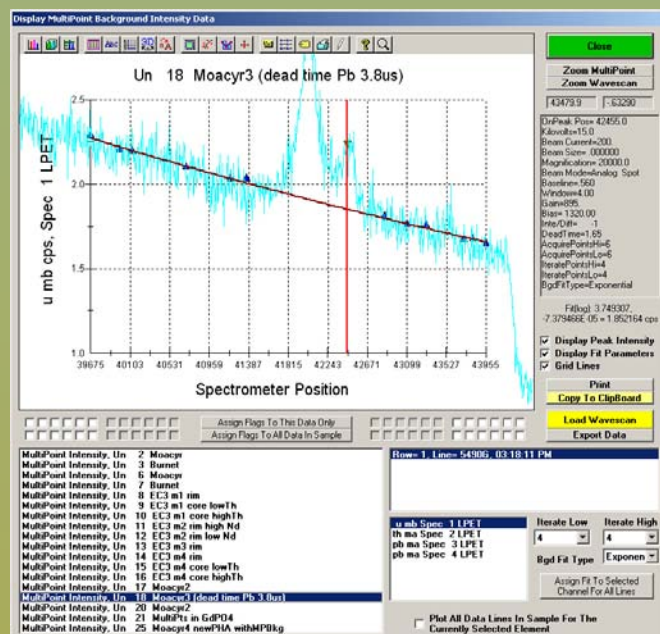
Display MultiPoint Background Intensity Data

Un 18 Moacyr3 (dead time Pb 3.8us)

2.5
2.0
1.5
1.0

u mb cps, Spec 1 LPET

39675 40103 40531 40959 41387 41815 42243 42671 43099 43527 43955

Spectrometer Position

Close
Zoom MultiPoint
Zoom Wavescan
43479.9 | -.63290

OnPeak Pos= 42455.0
Kilovolts=15.0
Beam Current=200.
Beam Size= .000000
Magnification= 20000.0
Beam Mode=Analog Spot
Baseline=.560
Window=4.00
Gain=895.
Bias= 1320.00
Inte/Diff= -1
DeadTime=1.65
AcquirePointsHi=6
AcquirePointsLo=6
IteratePointsHi=4
IteratePointsLo=4
BgdFitType=Exponential

Fit(bg): 3.749307, -7.379466E-05 = 1.852164 cps

Display Peak Intensity
Display Fit Parameters
Grid Lines

Print
Copy To ClipBoard
Load Wavescan
Export Data

Assign Flags To This Data Only
Assign Flags To All Data In Sample

MultiPoint Intensity, Un 2 Moacyr
MultiPoint Intensity, Un 3 Burnet
MultiPoint Intensity, Un 6 Moacyr
MultiPoint Intensity, Un 7 Burnet
MultiPoint Intensity, Un 8 EC3 m1 rim
MultiPoint Intensity, Un 9 EC3 m1 core lowTh
MultiPoint Intensity, Un 10 EC3 m1 core highTh
MultiPoint Intensity, Un 11 EC3 m2 rim high Nd
MultiPoint Intensity, Un 12 EC3 m2 rim low Nd
MultiPoint Intensity, Un 13 EC3 m3 rim
MultiPoint Intensity, Un 14 EC3 m4 rim
MultiPoint Intensity, Un 15 EC3 m4 core lowTh
MultiPoint Intensity, Un 16 EC3 m4 core highTh
MultiPoint Intensity, Un 17 Moacyr2
MultiPoint Intensity, Un 18 Moacyr3 (dead time Pb 3.8us)
MultiPoint Intensity, Un 20 Moacyr2
MultiPoint Intensity, Un 21 MultiPts in GdPO4
MultiPoint Intensity, Un 25 Moacyr4 newPHA withMPBkg

Row= 1, Line= 54906, 03:18:11 PM

u mb Spec 1 LPET
th ma Spec 2 LPET
pb ma Spec 3 LPET
pb ma Spec 4 LPET

Iterate Low
4
Iterate High
4
Bgd Fit Type
Exponen

Assign Fit To Selected Channel For All Lines

Plot All Data Lines In Sample For The Currently Selected Element